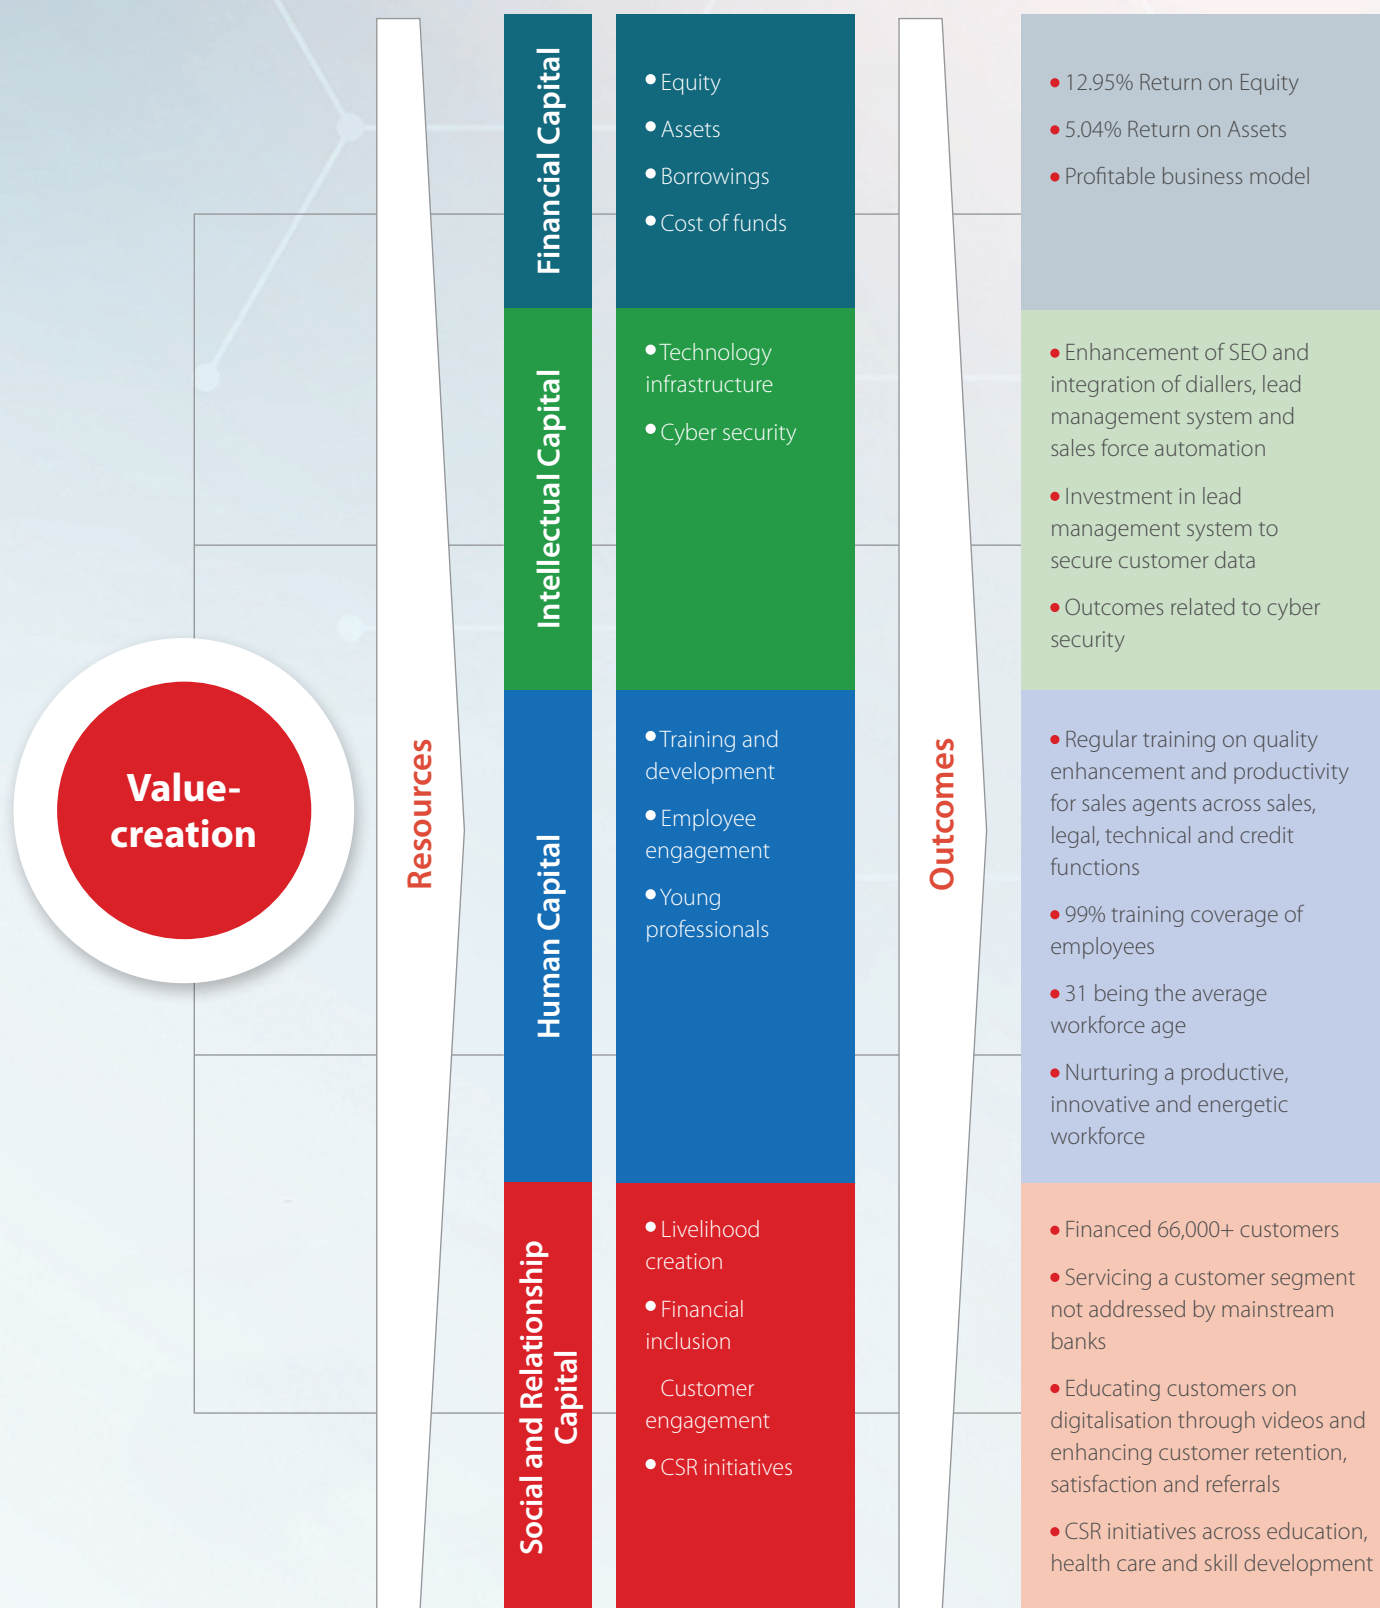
Value-creation

Resources

Financial Capital

- Equity
- Assets
- Borrowings
- Cost of funds

Intellectual Capital

- Technology infrastructure
- Cyber security

Human Capital

- Training and development
- Employee engagement
- Young professionals

Social and Relationship Capital

- Livelihood creation
- Financial inclusion
Customer engagement
- CSR initiatives

Outcomes

- 12.95% Return on Equity
- 5.04% Return on Assets
- Profitable business model

- Enhancement of SEO and integration of diallers, lead management system and sales force automation
- Investment in lead management system to secure customer data
- Outcomes related to cyber security

- Regular training on quality enhancement and productivity for sales agents across sales, legal, technical and credit functions
- 99% training coverage of employees
- 31 being the average workforce age
- Nurturing a productive, innovative and energetic workforce

- Financed 66,000+ customers
- Servicing a customer segment not addressed by mainstream banks
- Educating customers on digitalisation through videos and enhancing customer retention, satisfaction and referrals
- CSR initiatives across education, health care and skill development